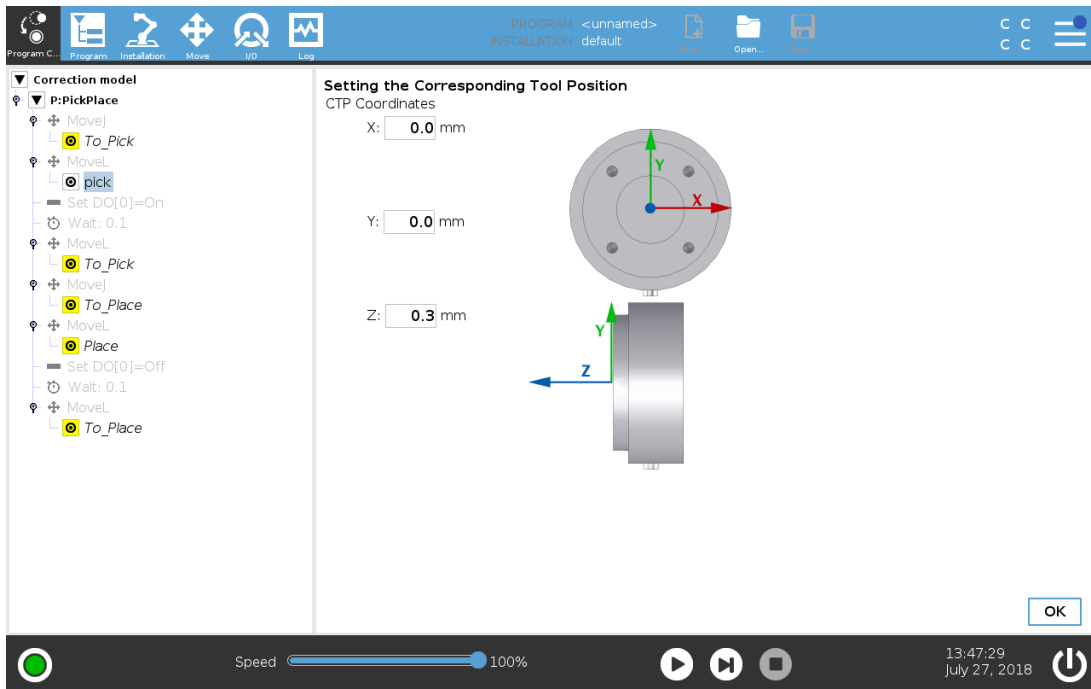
Program C... Program Installation Move I/O Log

PROGRAM <unnamed>
INSTALLATION default

New... Open... Save...

C C
C C

Correction model
P:PickPlace
MoveJ
To_Pick
MoveL
pick
Set DO[0]=On
Wait: 0.1
MoveL
To_Pick
MoveJ
To_Place
MoveL
Place
Set DO[0]=Off
Wait: 0.1
MoveL
To_Place

Setting the Corresponding Tool Position
CTP Coordinates

X: 0.0 mm

Y: 0.0 mm

Z: 0.3 mm

Y
X
Y
Z

OK

Speed 100%

13:47:29
July 27, 2018